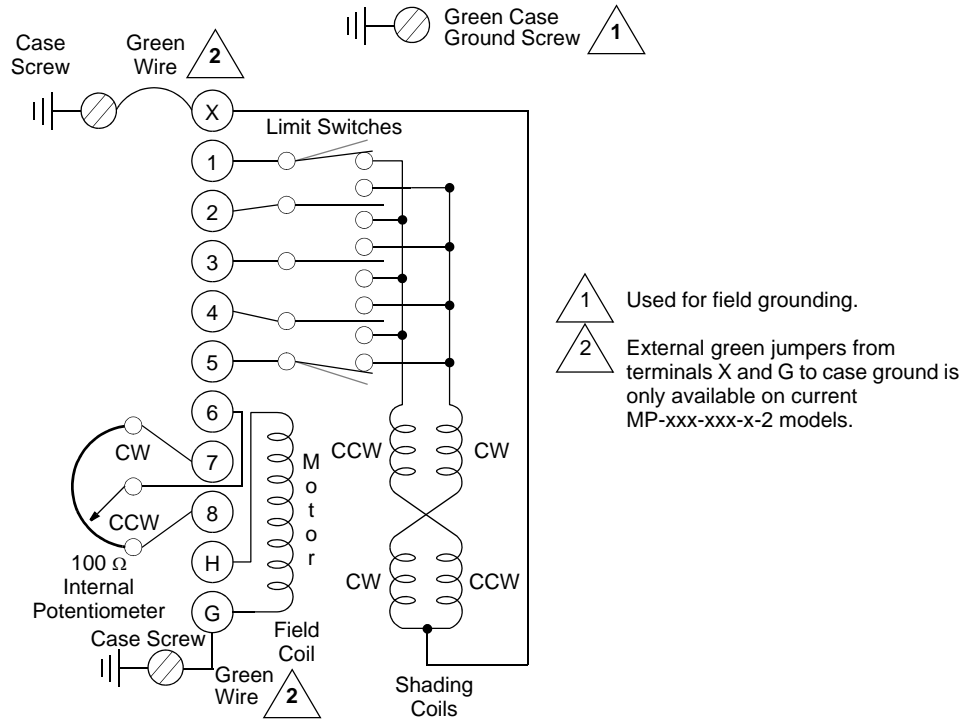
Green Case Ground Screw 1

Case Screw

Green Wire 2

X

Limit Switches

1

2

3

4

5

6

CW

7

CCW

8

100 $\Omega$ Internal Potentiometer

H

G

M o t o r

Field Coil

Case Screw

Green Wire 2

CCW

CW

CW

CCW

Shading Coils

1 Used for field grounding.

2 External green jumpers from terminals X and G to case ground is only available on current MP-xxx-xxx-x-2 models.